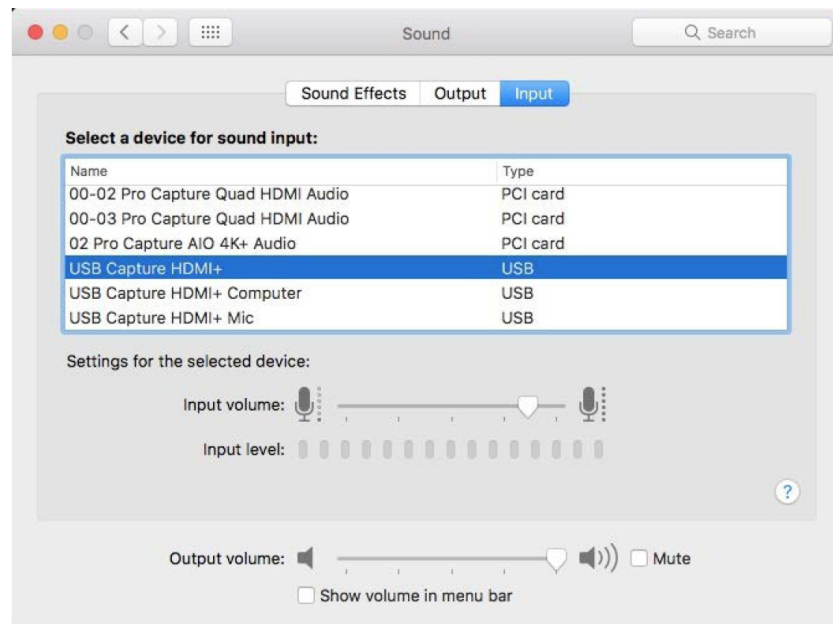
Sound

Search

Sound Effects | Output | Input

Select a device for sound input:

| Name | Type |
|---|---|
| 00-02 Pro Capture Quad HDMI Audio | PCI card |
| 00-03 Pro Capture Quad HDMI Audio | PCI card |
| 02 Pro Capture AIO 4K+ Audio | PCI card |
| USB Capture HDMI+ | USB |
| USB Capture HDMI+ Computer | USB |
| USB Capture HDMI+ Mic | USB |

Settings for the selected device:

Input volume:

Input level:

?

Output volume:

Mute

Show volume in menu bar